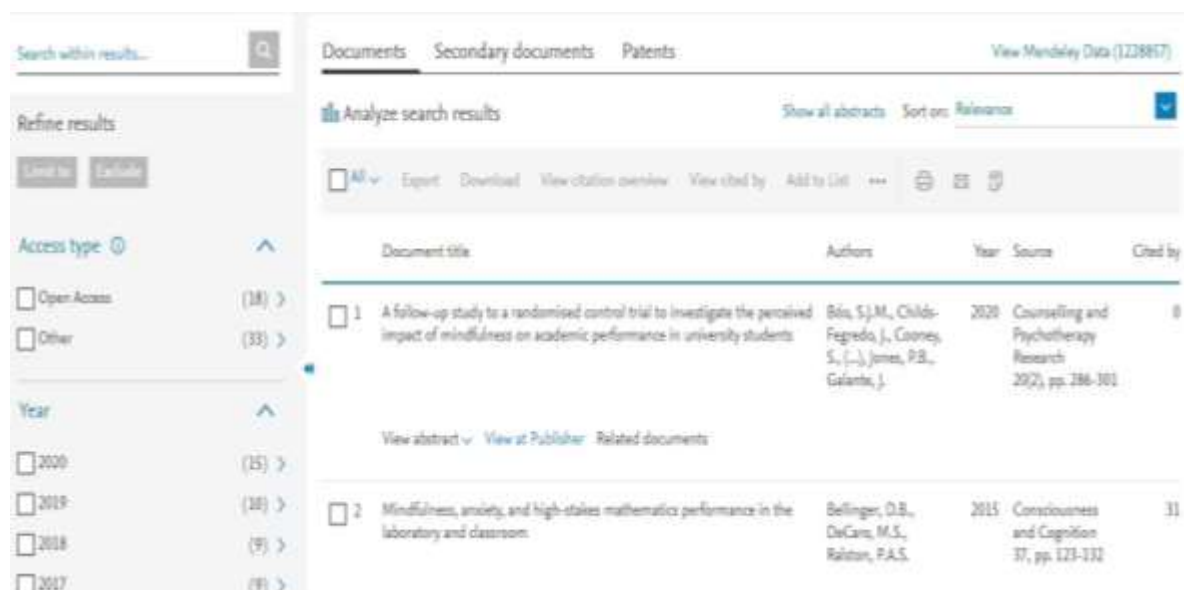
Search within results...

Refine results

Limit to Exclude

Access type ⓘ

Open Access (18) >

Other (33) >

Year

2020 (15) >

2019 (10) >

2018 (9) >

2017 (8) >

Documents Secondary documents Patents

View Mendeley Data (1228857)

Analyze search results

Show all abstracts Sort on: Relevance

All Export Download View citation overview View cited by Add to List •••

| | Document title | Authors | Year | Source | Cited by |
|---|---|---|---|---|---|
| 1 | A follow-up study to a randomised control trial to investigate the perceived impact of mindfulness on academic performance in university students | Bóo, S.J.M., Childs-Fegredo, J., Cooney, S., (...), Jones, P.B., Galante, J. | 2020 | Counselling and Psychotherapy Research 20(2), pp. 286-301 | 0 |
| 2 | Mindfulness, anxiety, and high-stakes mathematics performance in the laboratory and classroom | Bellinger, D.B., DeCaro, M.S., Ralston, P.A.S. | 2015 | Consciousness and Cognition 37, pp. 123-132 | 31 |

View abstract View at Publisher Related documents